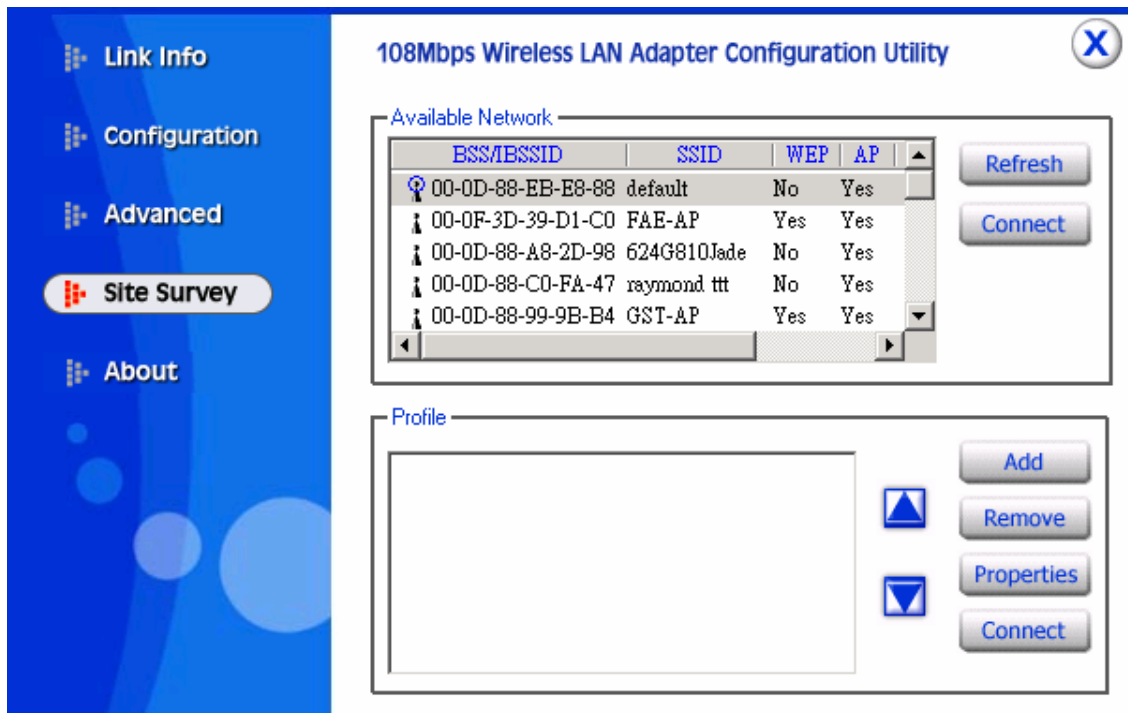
Link Info

Configuration

Advanced

Site Survey

About

108Mbps Wireless LAN Adapter Configuration Utility

X

Available Network

| BSS/IBSSID | SSID | WEP | AP |
|---|---|---|---|
| 00-0D-88-EB-E8-88 | default | No | Yes |
| 00-0F-3D-39-D1-C0 | FAE-AP | Yes | Yes |
| 00-0D-88-A8-2D-98 | 624G810Jade | No | Yes |
| 00-0D-88-C0-FA-47 | raymond ttt | No | Yes |
| 00-0D-88-99-9B-B4 | GST-AP | Yes | Yes |

Refresh

Connect

Profile

Add

Remove

Properties

Connect